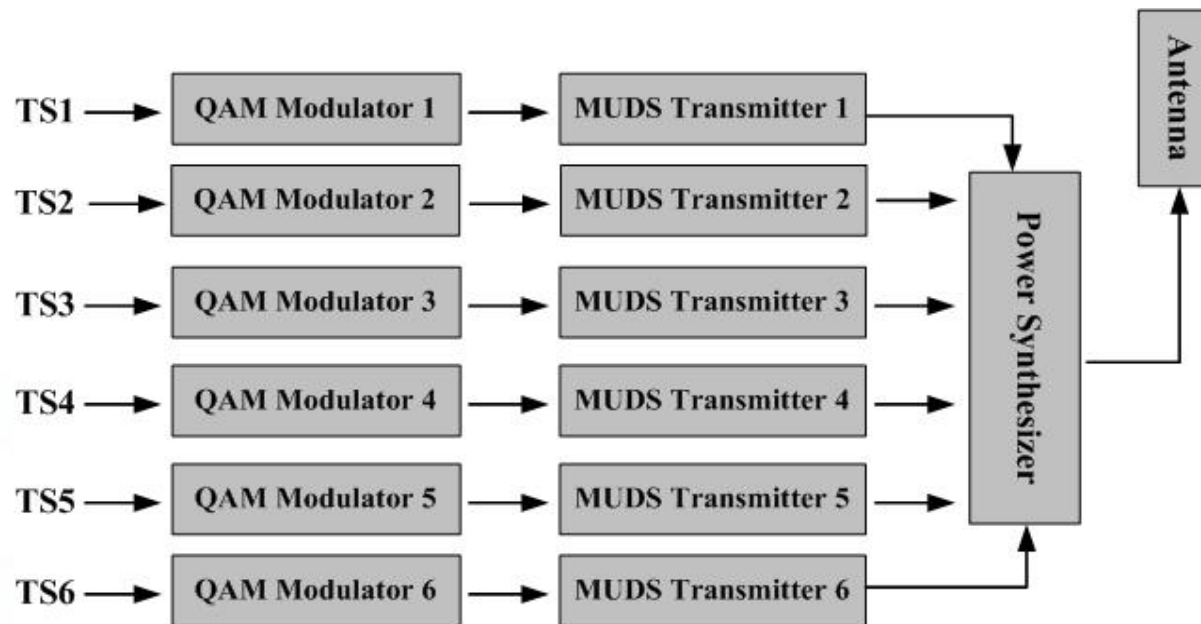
TS1
QAM Modulator 1
MUDS Transmitter 1
TS2
QAM Modulator 2
MUDS Transmitter 2
TS3
QAM Modulator 3
MUDS Transmitter 3
TS4
QAM Modulator 4
MUDS Transmitter 4
TS5
QAM Modulator 5
MUDS Transmitter 5
TS6
QAM Modulator 6
MUDS Transmitter 6
Power Synthesizer
Antenna